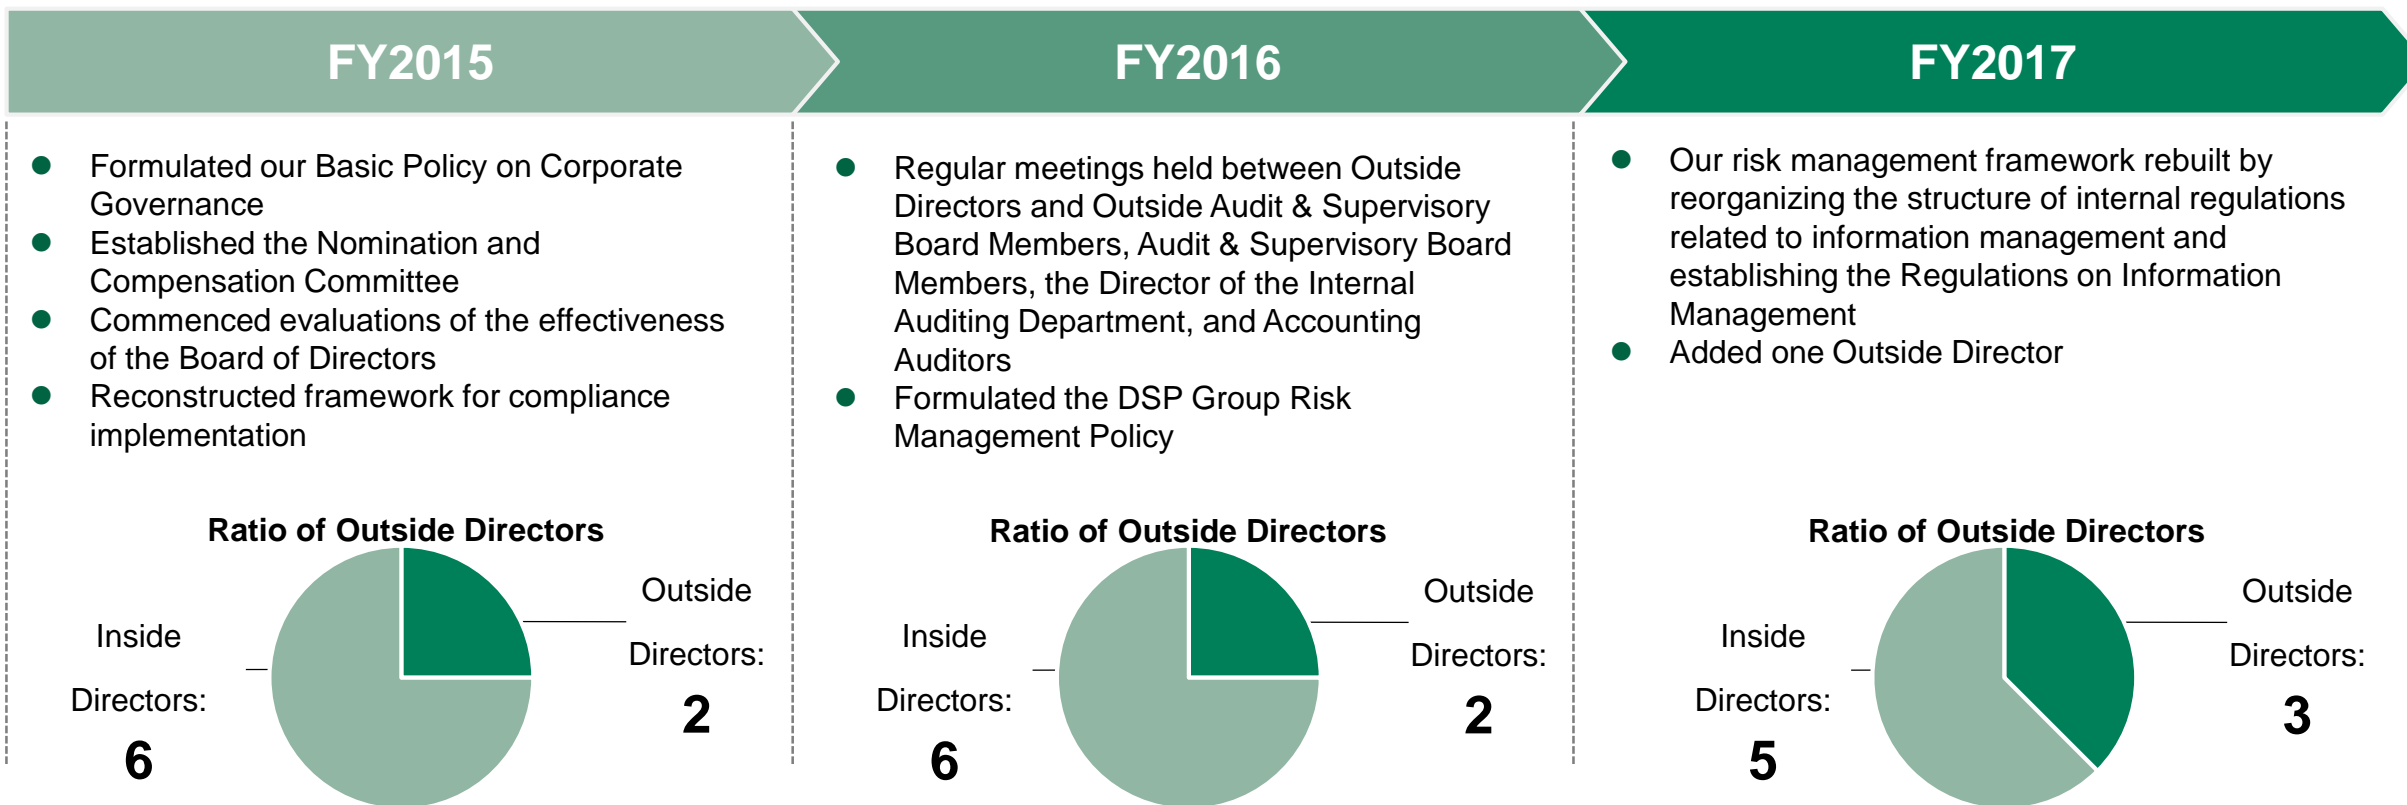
FY2015

FY2016

FY2017

- Formulated our Basic Policy on Corporate Governance
- Established the Nomination and Compensation Committee
- Commenced evaluations of the effectiveness of the Board of Directors
- Reconstructed framework for compliance implementation

Ratio of Outside Directors

Inside Directors: 6

Outside Directors: 2

- Regular meetings held between Outside Directors and Outside Audit & Supervisory Board Members, Audit & Supervisory Board Members, the Director of the Internal Auditing Department, and Accounting Auditors
- Formulated the DSP Group Risk Management Policy

Ratio of Outside Directors

Inside Directors: 6

Outside Directors: 2

- Our risk management framework rebuilt by reorganizing the structure of internal regulations related to information management and establishing the Regulations on Information Management
- Added one Outside Director

Ratio of Outside Directors

Inside Directors: 5

Outside Directors: 3